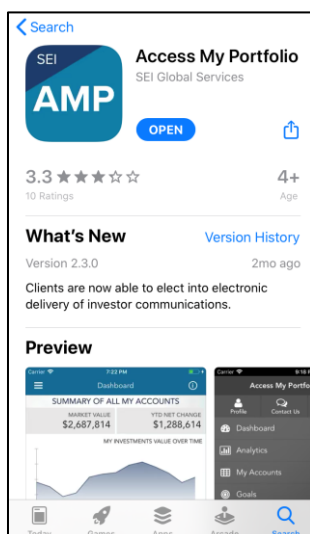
Search

SEI
AMP

Access My Portfolio
SEI Global Services

OPEN

3.3 ★★★☆☆
10 Ratings

4+
Age

What's New

Version History

Version 2.3.0

2mo ago

Clients are now able to elect into electronic delivery of investor communications.

Preview

Carrier
7:22 PM
Dashboard
SUMMARY OF ALL MY ACCOUNTS
MARKET VALUE
$2,687,814
YTD NET CHANGE
$1,288,614
MY INVESTMENTS VALUE OVER TIME

Carrier
9:18
Access My Portfo
Profile
Contact Us
Dashboard
Analytics
My Accounts
Goals

Today
Games
Apps
Arcade
Search